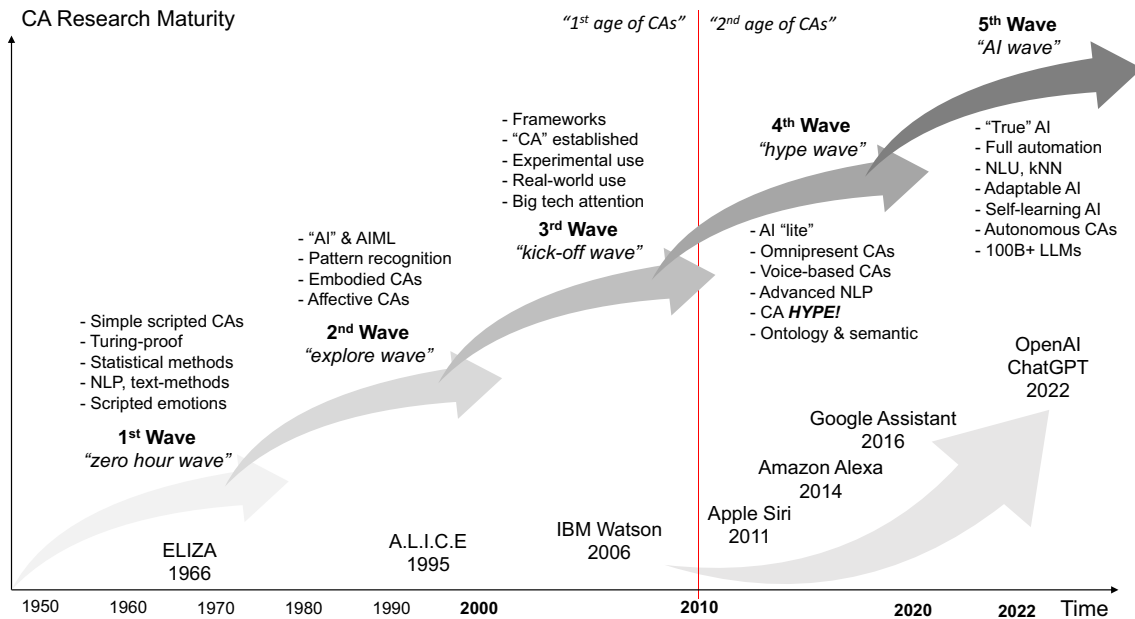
CA Research Maturity

"1$^{st}$ age of CAs"

"2$^{nd}$ age of CAs"

5$^{th}$ Wave
"AI wave"

- Frameworks
- "CA" established
- Experimental use
- Real-world use
- Big tech attention

4$^{th}$ Wave
"hype wave"

- "True" AI
- Full automation
- NLU, kNN
- Adaptable AI
- Self-learning AI
- Autonomous CAs
- 100B+ LLMs

3$^{rd}$ Wave
"kick-off wave"

- "AI" & AIML
- Pattern recognition
- Embodied CAs
- Affective CAs

- AI "lite"
- Omnipresent CAs
- Voice-based CAs
- Advanced NLP
- CA HYPE!
- Ontology & semantic

- Simple scripted CAs
- Turing-proof
- Statistical methods
- NLP, text-methods
- Scripted emotions

2$^{nd}$ Wave
"explore wave"

OpenAI
ChatGPT
2022

1$^{st}$ Wave
"zero hour wave"

Google Assistant
2016

Amazon Alexa
2014

Apple Siri
2011

ELIZA
1966

A.L.I.C.E
1995

IBM Watson
2006

1950 1960 1970 1980 1990 2000 2010 2020 2022 Time